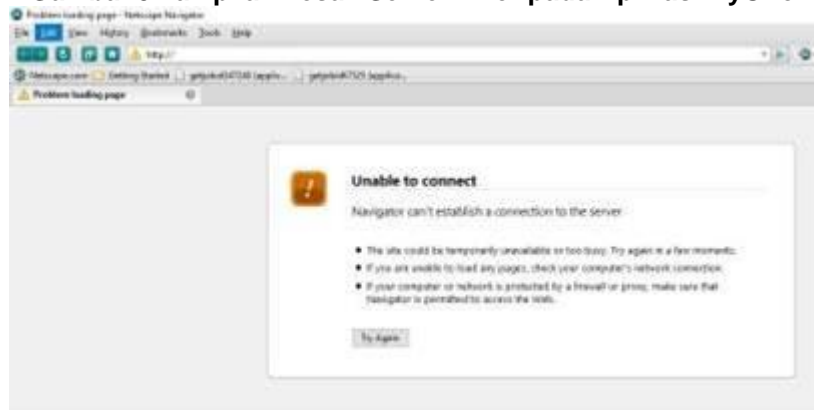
Problem loading page - Netscape Navigator

File Edit View History Bookmarks Tools Help

http://

Netscape.com Getting Started getpike8472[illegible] (applic... getpike8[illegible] (applica...

Problem loading page

Unable to connect

Navigator can't establish a connection to the server

• The site could be temporarily unavailable or too busy. Try again in a few moments.
• If you are unable to load any pages, check your computer's network connection.
• If your computer or network is protected by a firewall or proxy, make sure that Navigator is permitted to access the Web.

Try Again